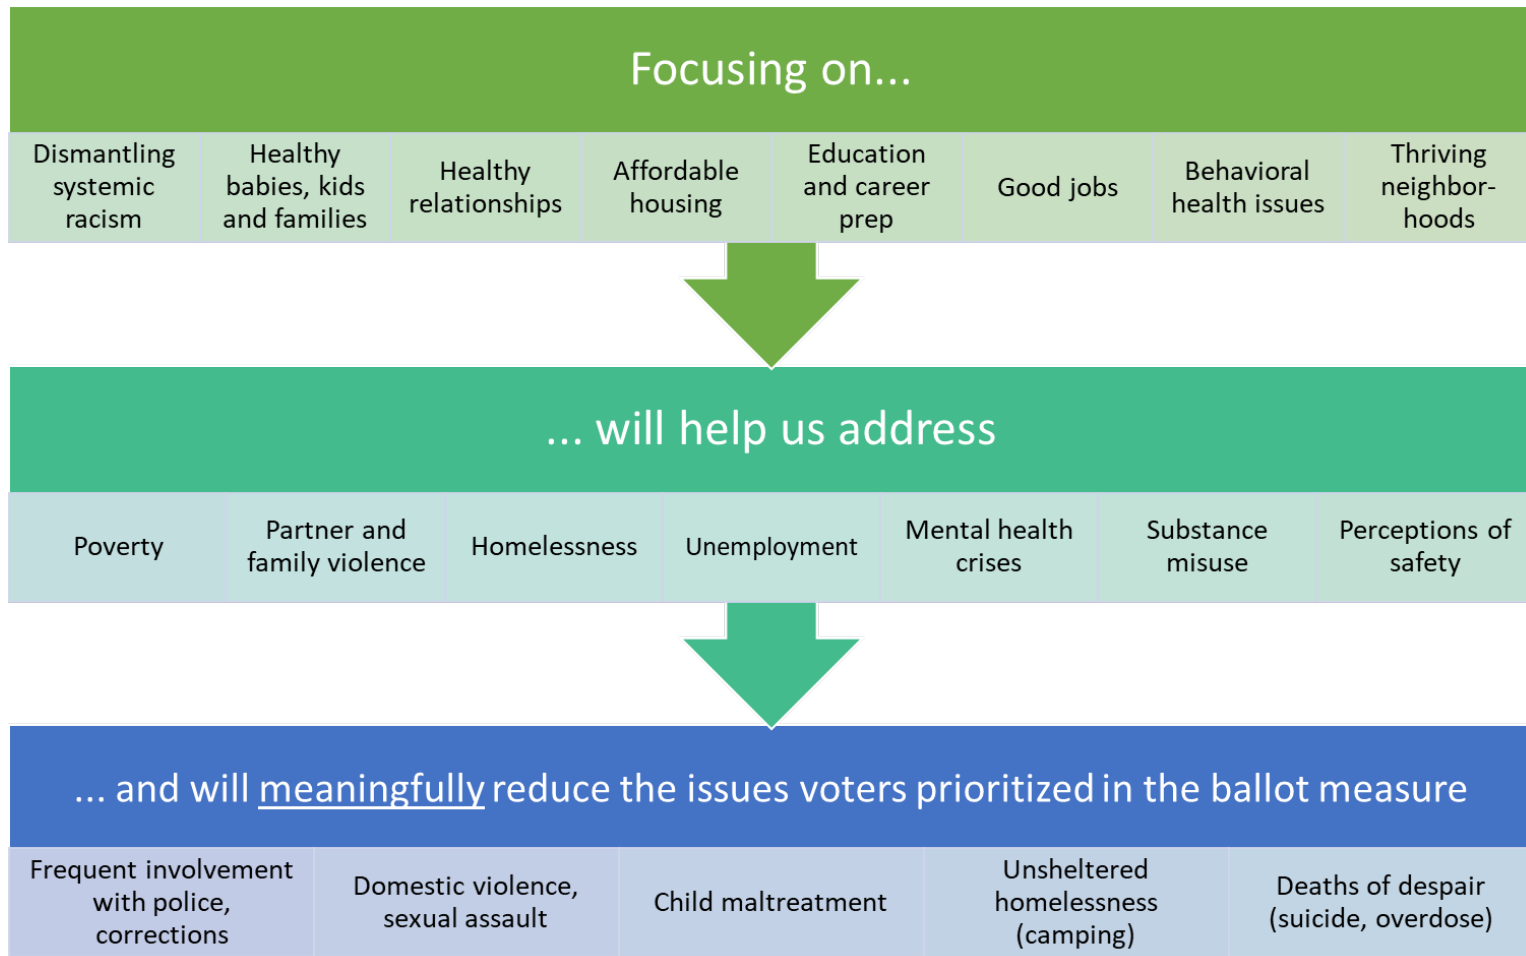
Focusing on...

| Dismantling systemic racism | Healthy babies, kids and families | Healthy relationships | Affordable housing | Education and career prep | Good jobs | Behavioral health issues | Thriving neighbor-hoods |
|---|---|---|---|---|---|---|---|

... will help us address

| Poverty | Partner and family violence | Homelessness | Unemployment | Mental health crises | Substance misuse | Perceptions of safety |
|---|---|---|---|---|---|---|

... and will meaningfully reduce the issues voters prioritized in the ballot measure

| Frequent involvement with police, corrections | Domestic violence, sexual assault | Child maltreatment | Unsheltered homelessness (camping) | Deaths of despair (suicide, overdose) |
|---|---|---|---|---|